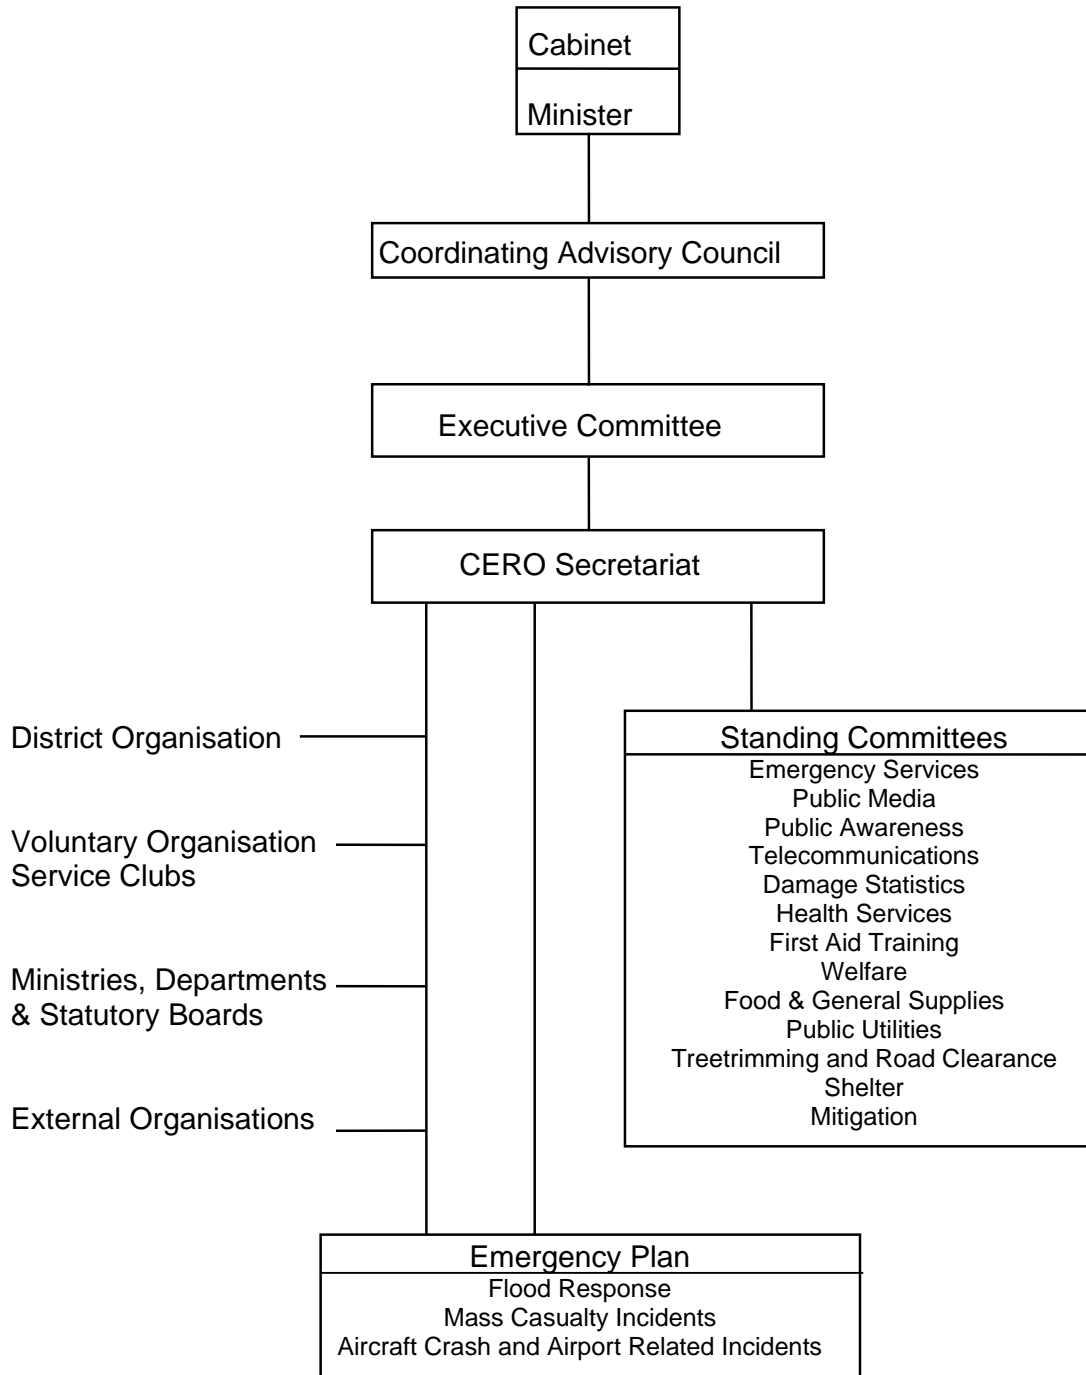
Cabinet

Minister

Coordinating Advisory Council

Executive Committee

CERO Secretariat

District Organisation

Voluntary Organisation
Service Clubs

Ministries, Departments
& Statutory Boards

External Organisations

Standing Committees
Emergency Services
Public Media
Public Awareness
Telecommunications
Damage Statistics
Health Services
First Aid Training
Welfare
Food & General Supplies
Public Utilities
Treetrimming and Road Clearance
Shelter
Mitigation

Emergency Plan
Flood Response
Mass Casualty Incidents
Aircraft Crash and Airport Related Incidents